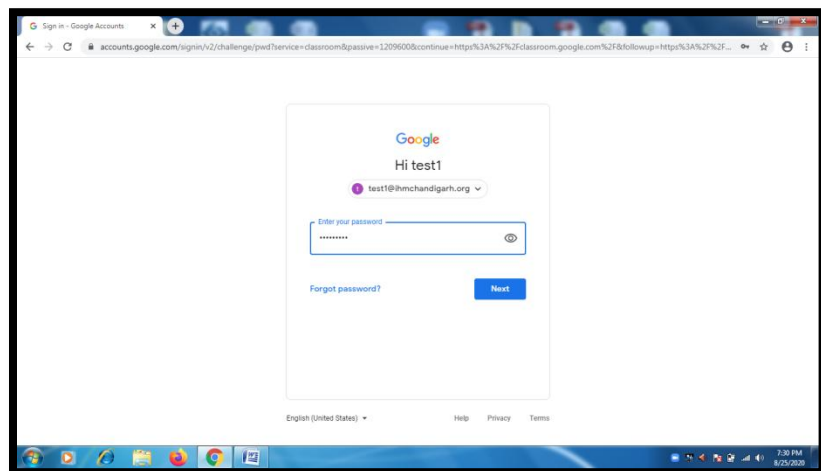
Sign in - Google Accounts

accounts.google.com/signin/v2/challenge/pwd?service=classroom&passive=1209600&continue=https%3A%2F%2Fclassroom.google.com%2F&followup=https%3A%2F%2F...

Google

Hi test1

t test1@ihmchandigarh.org

Enter your password

•••••••••

Forgot password?

Next

English (United States)

Help

Privacy

Terms

7:30 PM
8/25/2020